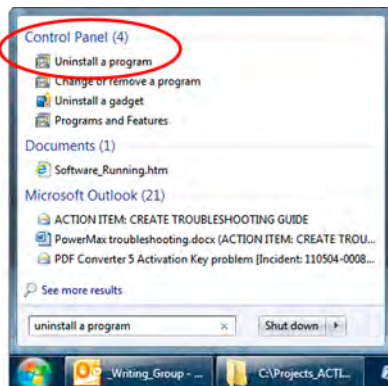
Control Panel (4)
Uninstall a program
Change or remove a program
Uninstall a gadget
Programs and Features
Documents (1)
Software_Running.htm
Microsoft Outlook (21)
ACTION ITEM: CREATE TROUBLESHOOTING GUIDE
PowerMax troubleshooting.docx (ACTION ITEM: CREATE TROU...
PDF Converter 5 Activation Key problem [Incident: 110504-0008...
See more results
uninstall a program
×
Shut down
_Writing_Group - ...
C:\Projects_ACTI...